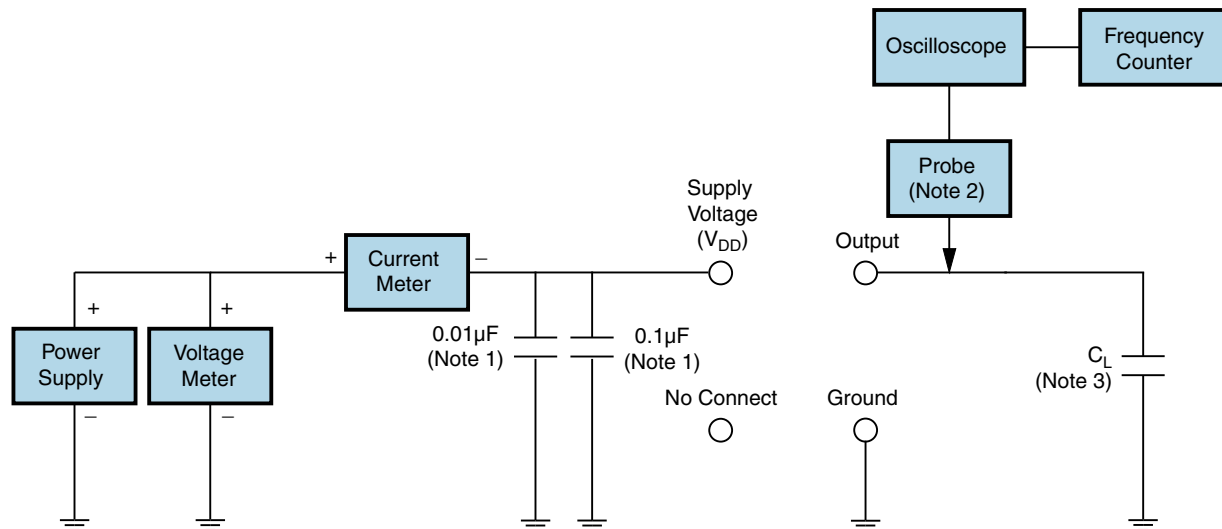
Oscilloscope

Frequency Counter

Probe (Note 2)

Supply Voltage ($V_{DD}$)

Output

+

Current Meter

–

+

+

Power Supply

–

Voltage Meter

–

0.01µF (Note 1)

0.1µF (Note 1)

No Connect

Ground

$C_L$ (Note 3)